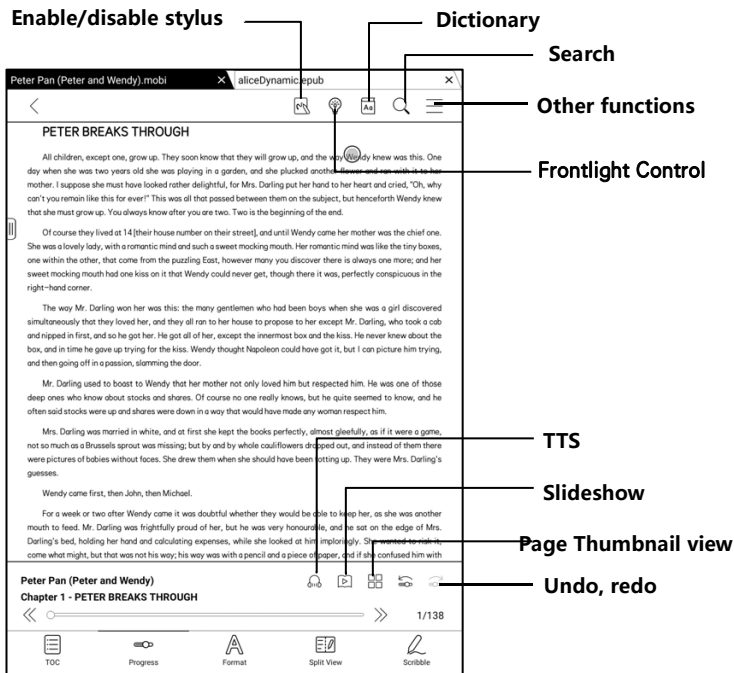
Enable/disable stylus

Dictionary

Search

Other functions

Frontlight Control

TTS

Slideshow

Page Thumbnail view

Undo, redo

Peter Pan (Peter and Wendy).mobi ×
aliceDynamic.epub ×

PETER BREAKS THROUGH

All children, except one, grow up. They soon know that they will grow up, and the way Wendy knew was this. One day when she was two years old she was playing in a garden, and she plucked another flower and ran with it to her mother. I suppose she must have looked rather delightful, for Mrs. Darling put her hand to her heart and cried, "Oh, why can't you remain like this for ever!" This was all that passed between them on the subject, but henceforth Wendy knew that she must grow up. You always know after you are two. Two is the beginning of the end.

Of course they lived at 14 [their house number on their street], and until Wendy came her mother was the chief one. She was a lovely lady, with a romantic mind and such a sweet mocking mouth. Her romantic mind was like the tiny boxes, one within the other, that come from the puzzling East, however many you discover there is always one more; and her sweet mocking mouth had one kiss on it that Wendy could never get, though there it was, perfectly conspicuous in the right-hand corner.

The way Mr. Darling won her was this: the many gentlemen who had been boys when she was a girl discovered simultaneously that they loved her, and they all ran to her house to propose to her except Mr. Darling, who took a cab and nipped in first, and so he got her. He got all of her, except the innermost box and the kiss. He never knew about the box, and in time he gave up trying for the kiss. Wendy thought Napoleon could have got it, but I can picture him trying, and then going off in a passion, slamming the door.

Mr. Darling used to boast to Wendy that her mother not only loved him but respected him. He was one of those deep ones who know about stocks and shares. Of course no one really knows, but he quite seemed to know, and he often said stocks were up and shares were down in a way that would have made any woman respect him.

Mrs. Darling was married in white, and at first she kept the books perfectly, almost gleefully, as if it were a game, not so much as a Brussels sprout was missing; but by and by whole cauliflowers dropped out, and instead of them there were pictures of babies without faces. She drew them when she should have been totting up. They were Mrs. Darling's guesses.

Wendy came first, then John, then Michael.

For a week or two after Wendy came it was doubtful whether they would be able to keep her, as she was another mouth to feed. Mr. Darling was frightfully proud of her, but he was very honourable, and he sat on the edge of Mrs. Darling's bed, holding her hand and calculating expenses, while she looked at him imploringly. She wanted to risk it, come what might, but that was not his way; his way was with a pencil and a piece of paper, and if she confused him with

Peter Pan (Peter and Wendy)
Chapter 1 - PETER BREAKS THROUGH

1/138

TOC
Progress
Format
Split View
Scribble